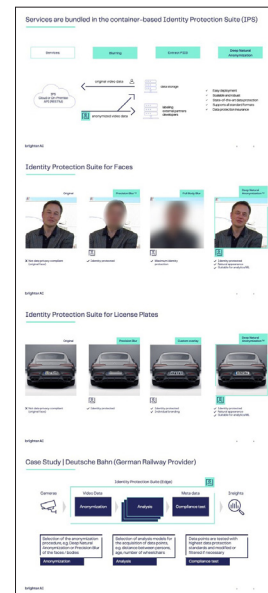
Services are bundled in the container-based Identity Protection Suite (IPS)

Services | Blurring | Extreme P(IS) | Deep Natural Anonymization

original video data

data storage

anonymized video data

Easy deployment
Scalable and robust
State-of-the-art deanonymization
Supports all popular formats
Data protection insurance

brighter AI

Identity Protection Suite for Faces

Original | Precision Blur | Full Body Blur | Deep Natural Anonymization

brighter AI

Identity Protection Suite for License Plates

Original | Precision Blur | Custom overlay | Deep Natural Anonymization

brighter AI

Case Study | Deutsche Bahn (German Railway Provider)

Identity Protection Suite (Edge)

Cameras | Video Data | Meta Data | Insights

Anonymization | Analysis | Compliance test

Anonymization | Analysis | Compliance test

brighter AI